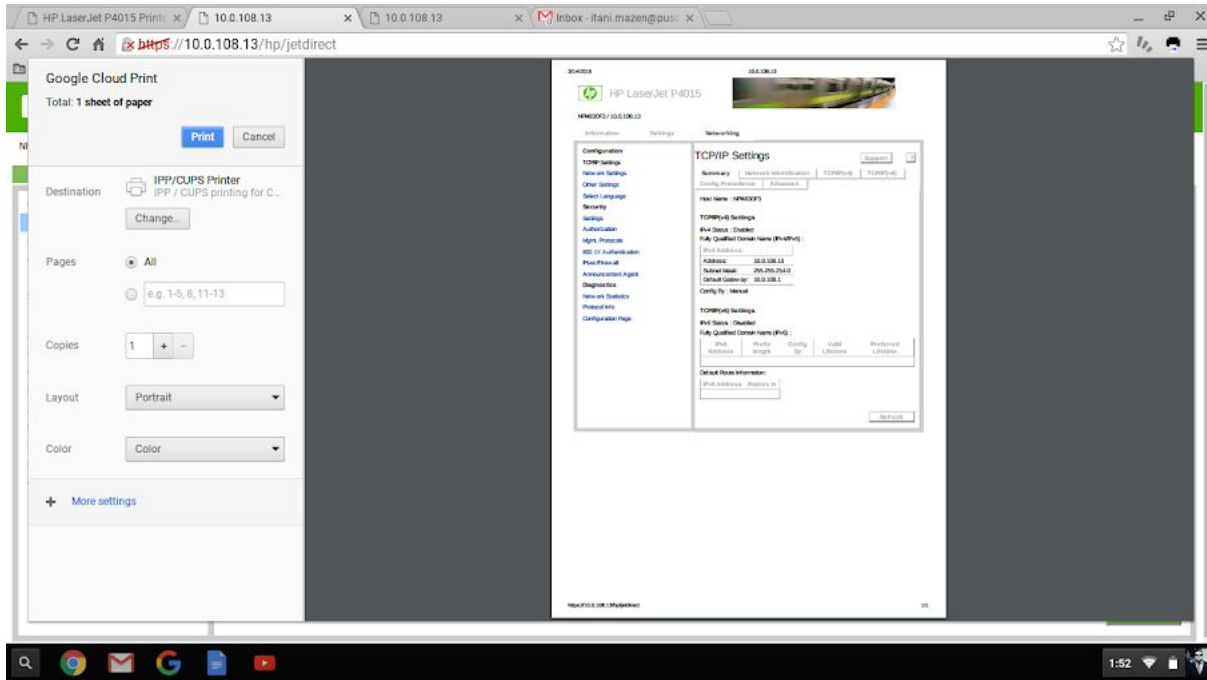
HP LaserJet P4015 Print × 10.0.108.13 × 10.0.108.13 × Inbox - itani.mazen@pusc ×

https://10.0.108.13/hp/jetdirect

Google Cloud Print

Total: 1 sheet of paper

Print Cancel

Destination IPP/CUPS Printer IPP / CUPS printing for C...

Change...

Pages All

e.g. 1-5, 8, 11-13

Copies 1 + −

Layout Portrait

Color Color

+ More settings

HP LaserJet P4015

NPI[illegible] / 10.0.108.13

Information Settings Networking

Configuration
TCP/IP Settings
Network Settings
Other Settings
Select Language
Security
Settings
Authorization
Mgmt. Protocols
802.1X Authentication
IPsec/Firewall
Announcement Agent
Diagnostics
Network Statistics
Protocol Info
Configuration Page

TCP/IP Settings

Support ?

Summary Network Identification TCP/IP(v4) TCP/IP(v6) Config Precedence Advanced

Host Name : NPI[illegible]

TCP/IP(v4) Settings

IPv4 Status : Enabled
Fully Qualified Domain Name (IPv4/IPv6) :

IPv4 Address:
Address: 10.0.108.13
Subnet Mask: 255.255.254.0
Default Gateway: 10.0.108.1

Config By : Manual

TCP/IP(v6) Settings

IPv6 Status : Disabled
Fully Qualified Domain Name (IPv6) :

| IPv6 Address | Prefix length | Config By | Valid Lifetime | Preferred Lifetime |
|---|---|---|---|---|

Default Route Information:

| IPv6 Address | Expires in |
|---|---|

Refresh

https://10.0.108.13/hp/jetdirect 1/1

1:52